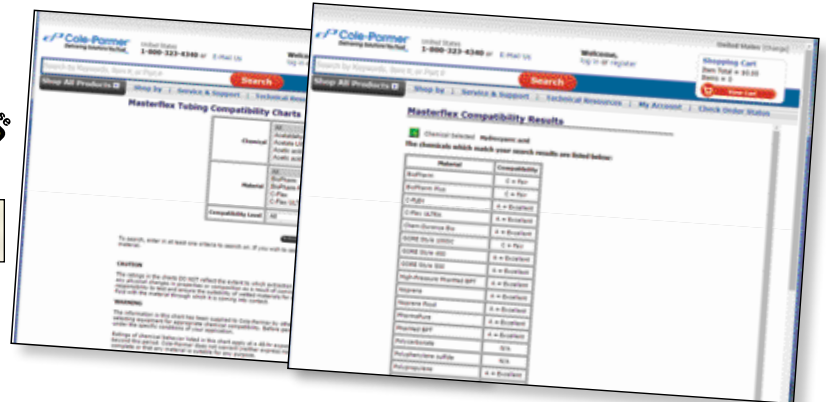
Cole-Parmer

United States
1-800-323-4340 or E-Mail Us

Welcome,
log in or register

United States [change]

Shopping Cart
Item Total = $0.00
Items = 0
View Cart

Search by Keywords, Item # or Part #

Search

Shop All Products

Shop by | Service & Support | Technical Resources | My Account | Check Order Status

Masterflex Tubing Compatibility Charts

Chemical

Material

Compatibility Level

To search, enter in at least one criteria to search on.

CAUTION

WARNING

Masterflex Compatibility Results

Chemical Selected: Hydrocyanic acid

The chemicals which match your search results are listed below:

| Material | Compatibility |
|---|---|
| BioPharm | C = Fair |
| BioPharm Plus | C = Fair |
| C-Flex | A = Excellent |
| C-Flex ULTRA | A = Excellent |
| Chem-Durance Bio | A = Excellent |
| GORE Style 100SC | C = Fair |
| GORE Style 400 | A = Excellent |
| GORE Style 500 | A = Excellent |
| High-Pressure PharMed BPT | A = Excellent |
| Neoprene | A = Excellent |
| Neoprene Food | A = Excellent |
| PharmaPure | A = Excellent |
| PharMed BPT | A = Excellent |
| Polycarbonate | A = Excellent |
| Polyphenylene sulfide | N/A |
| Polypropylene | N/A |
| | A = Excellent |